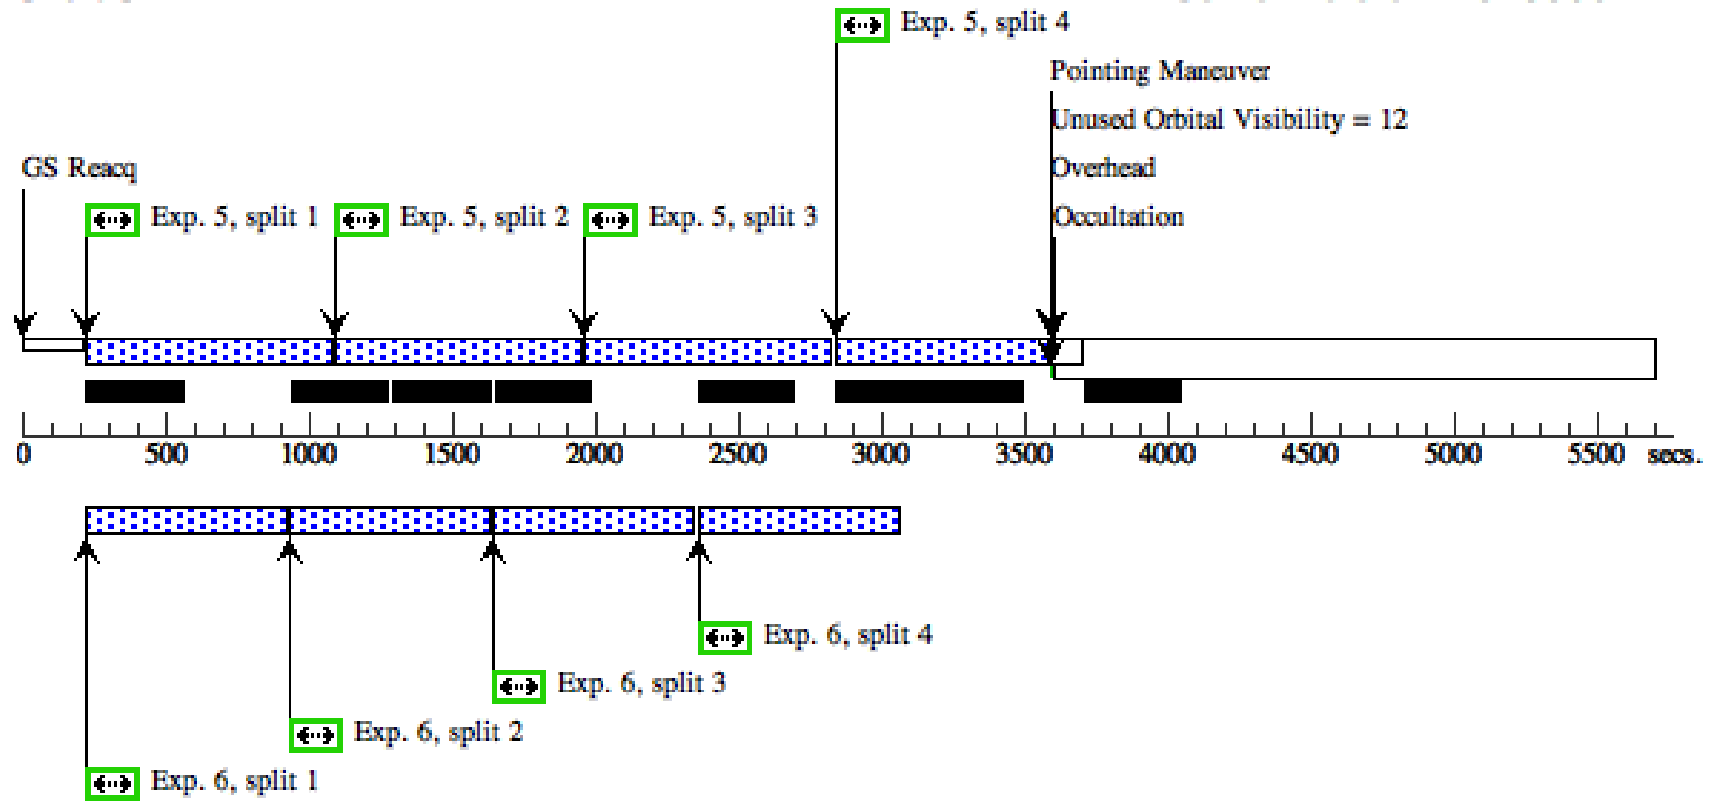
Exp. 5, split 4

Pointing Maneuver

Unused Orbital Visibility = 12

Overhead

Occultation

GS Reacq

Exp. 5, split 1

Exp. 5, split 2

Exp. 5, split 3

0 500 1000 1500 2000 2500 3000 3500 4000 4500 5000 5500 secs.

Exp. 6, split 4

Exp. 6, split 3

Exp. 6, split 2

Exp. 6, split 1